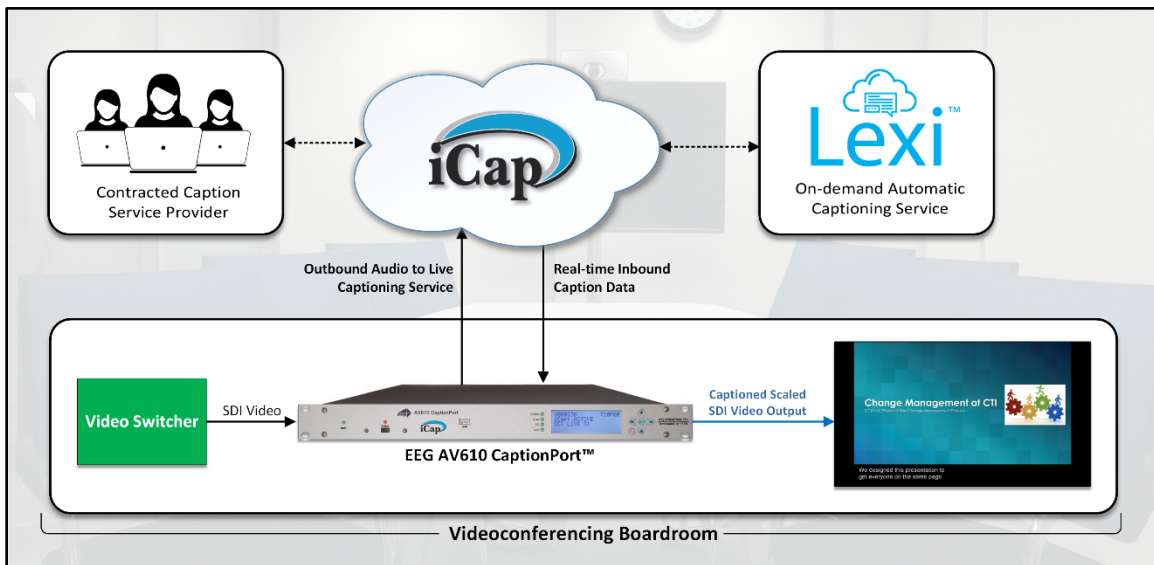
Contracted Caption Service Provider

iCap

Lexi™

On-demand Automatic Captioning Service

Outbound Audio to Live Captioning Service

Real-time Inbound Caption Data

Video Switcher

SDI Video

AV610 CaptionPort

iCap

EEG AV610 CaptionPort™

Captioned Scaled SDI Video Output

Change Management at CTI

We designed this presentation to get everyone on the same page

Videoconferencing Boardroom